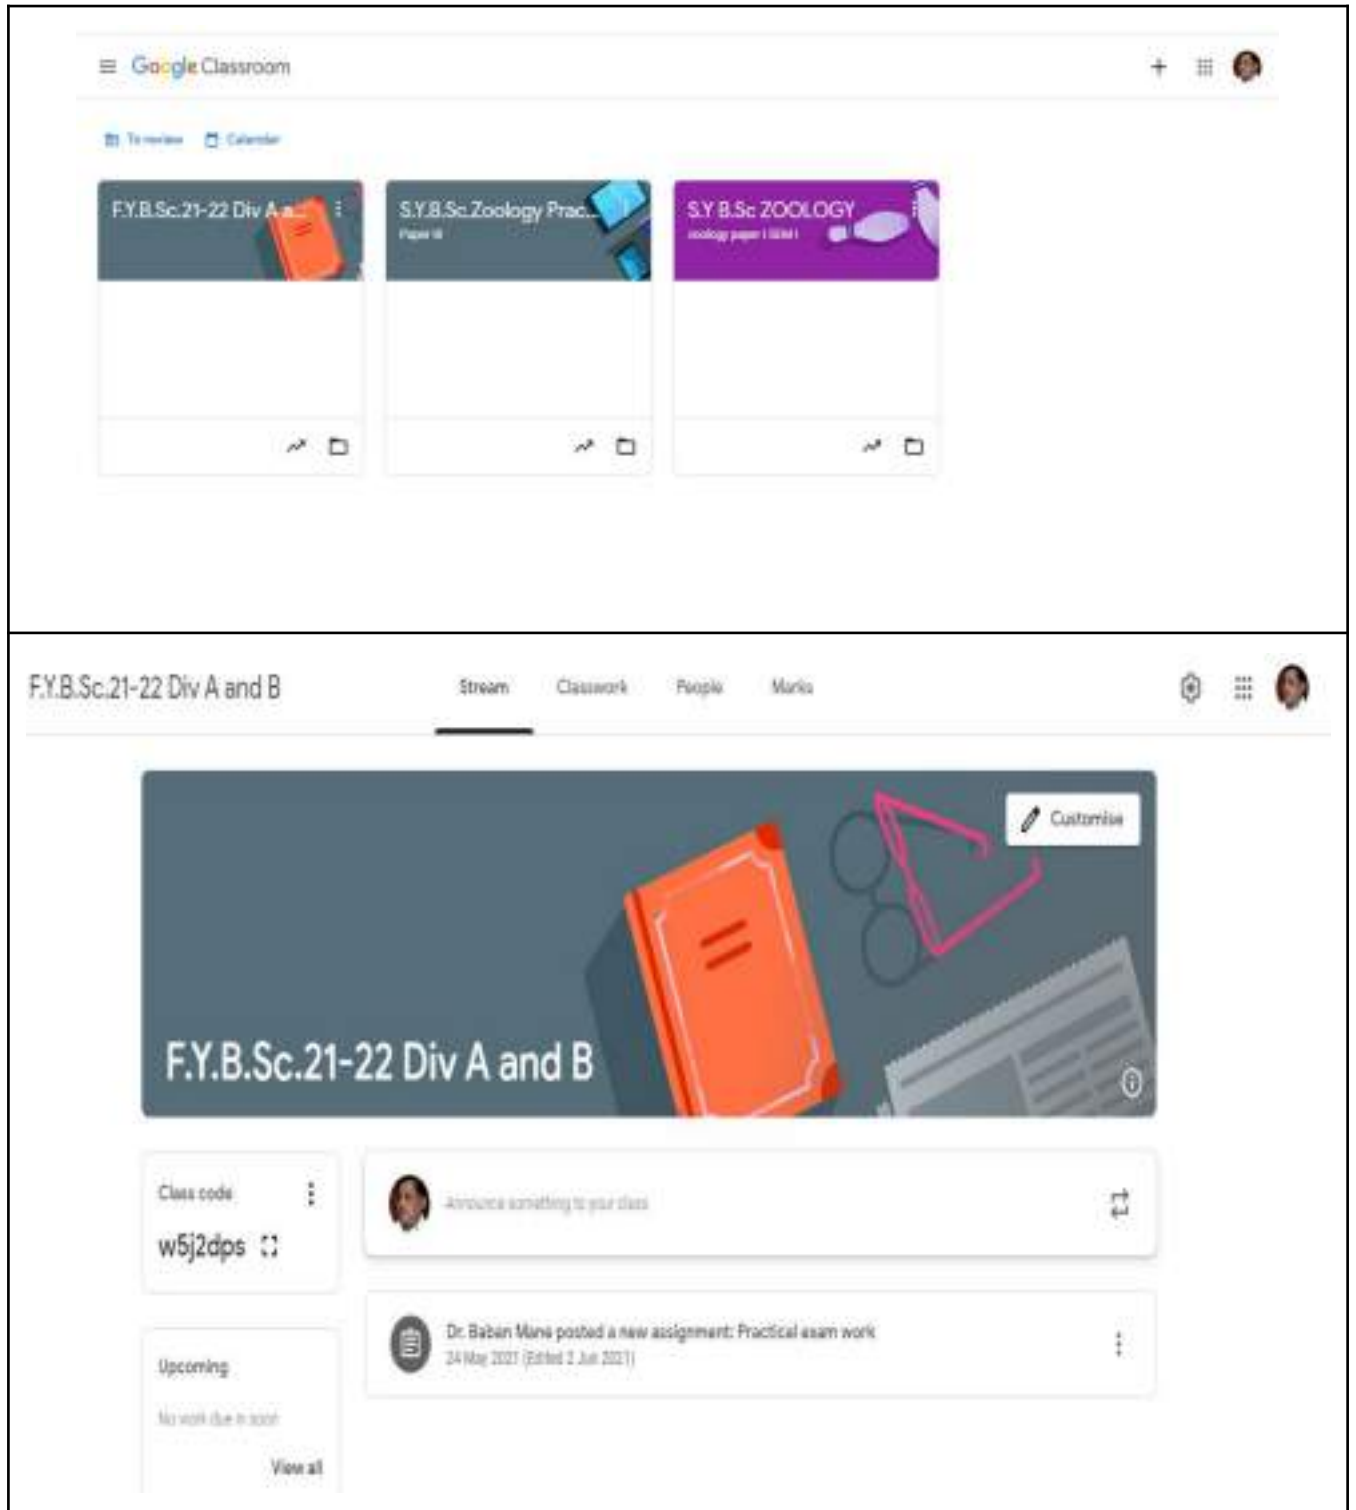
Google Classroom

To review Calendar

F.Y.B.Sc.21-22 Div A a...

S.Y.B.Sc.Zoology Prac...
Paper III

S.Y B.Sc ZOOLOGY
zoology paper I SEM I

F.Y.B.Sc.21-22 Div A and B

Stream Classwork People Marks

Customise

F.Y.B.Sc.21-22 Div A and B

Class code
w5j2dps

Announce something to your class

Dr. Baban Mane posted a new assignment: Practical exam work
24 May 2021 (Edited 2 Jun 2021)

Upcoming
No work due in soon
View all